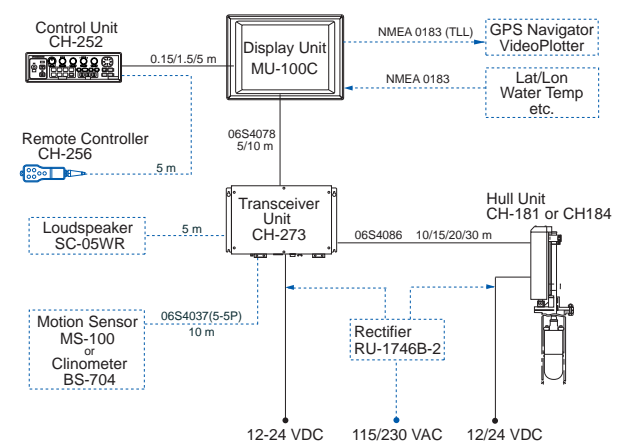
Control Unit
CH-252

0.15/1.5/5 m

Display Unit
MU-100C

NMEA 0183 (TLL)

GPS Navigator
VideoPlotter

NMEA 0183

Lat/Lon
Water Temp
etc.

Remote Controller
CH-256

5 m

06S4078
5/10 m

Transceiver
Unit
CH-273

Hull Unit
CH-181 or CH184

Loudspeaker
SC-05WR

5 m

06S4086

10/15/20/30 m

06S4037(5-5P)
10 m

Motion Sensor
MS-100
or
Clinometer
BS-704

Rectifier
RU-1746B-2

12-24 VDC

115/230 VAC

12/24 VDC